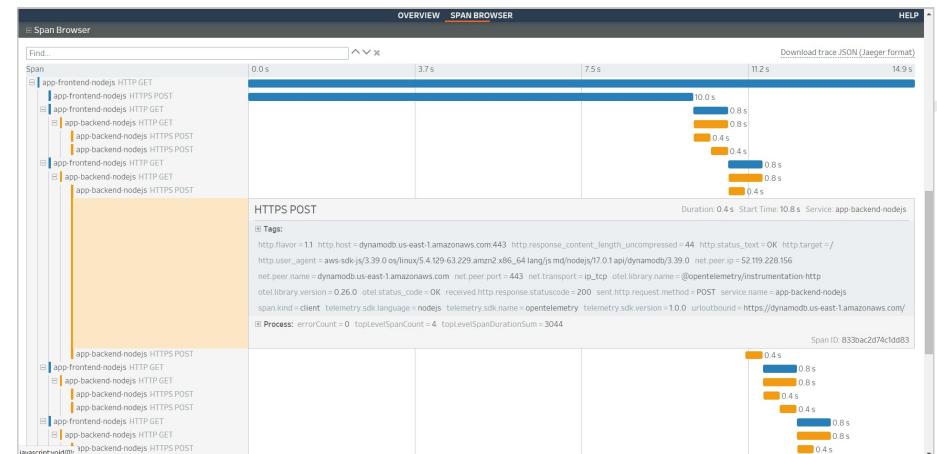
OVERVIEW SPAN BROWSER HELP

⊟ Span Browser

Find...

Download trace JSON (Jaeger format)

| Span | 0.0 s | 3.7 s | 7.5 s | 11.2 s | 14.9 s |
|---|---|---|---|---|---|
| ⊟ app-frontend-nodejs HTTP GET | | | | | |
| app-frontend-nodejs HTTPS POST | | | 10.0 s | | |
| ⊟ app-frontend-nodejs HTTP GET | | | | 0.8 s | |
| ⊟ app-backend-nodejs HTTP GET | | | | 0.8 s | |
| app-backend-nodejs HTTPS POST | | | | 0.4 s | |
| app-backend-nodejs HTTPS POST | | | | 0.4 s | |
| ⊟ app-frontend-nodejs HTTP GET | | | | 0.8 s | |
| ⊟ app-backend-nodejs HTTP GET | | | | 0.8 s | |
| app-backend-nodejs HTTPS POST | | | | 0.4 s | |

HTTPS POST

Duration: 0.4 s Start Time: 10.8 s Service: app-backend-nodejs

⊟ Tags:

http.flavor = 1.1 http.host = dynamodb.us-east-1.amazonaws.com:443 http.response_content_length_uncompressed = 44 http.status_text = OK http.target = /
http.user_agent = aws-sdk-js/3.39.0 os/linux/5.4.129-63.229.amzn2.x86_64 lang/js md/nodejs/17.0.1 api/dynamodb/3.39.0 net.peer.ip = 52.119.228.156
net.peer.name = dynamodb.us-east-1.amazonaws.com net.peer.port = 443 net.transport = ip_tcp otel.library.name = @opentelemetry/instrumentation-http
otel.library.version = 0.26.0 otel.status_code = OK received.http.response.statuscode = 200 sent.http.request.method = POST service.name = app-backend-nodejs
span.kind = client telemetry.sdk.language = nodejs telemetry.sdk.name = opentelemetry telemetry.sdk.version = 1.0.0 urloutbound = https://dynamodb.us-east-1.amazonaws.com/

⊞ Process: errorCount = 0 topLevelSpanCount = 4 topLevelSpanDurationSum = 3044

Span ID: 833bac2d74c1dd83

| Span | Duration |
|---|---|
| app-backend-nodejs HTTPS POST | 0.4 s |
| ⊟ app-frontend-nodejs HTTP GET | 0.8 s |
| ⊟ app-backend-nodejs HTTP GET | 0.8 s |
| app-backend-nodejs HTTPS POST | 0.4 s |
| app-backend-nodejs HTTPS POST | 0.4 s |
| ⊟ app-frontend-nodejs HTTP GET | 0.8 s |
| ⊟ app-backend-nodejs HTTP GET | 0.8 s |
| app-backend-nodejs HTTPS POST | 0.4 s |

javascript:void(0)